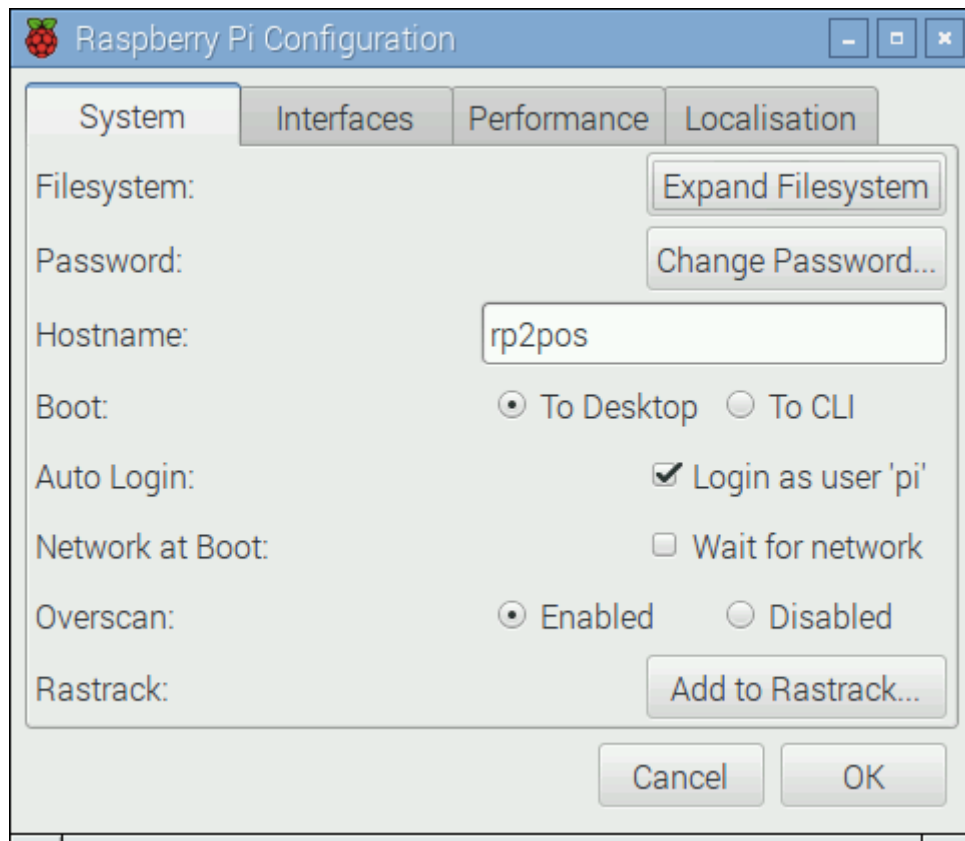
Raspberry Pi Configuration

System | Interfaces | Performance | Localisation

Filesystem: Expand Filesystem

Password: Change Password...

Hostname: rp2pos

Boot: To Desktop To CLI

Auto Login: Login as user 'pi'

Network at Boot: Wait for network

Overscan: Enabled Disabled

Rastrack: Add to Rastrack...

Cancel OK